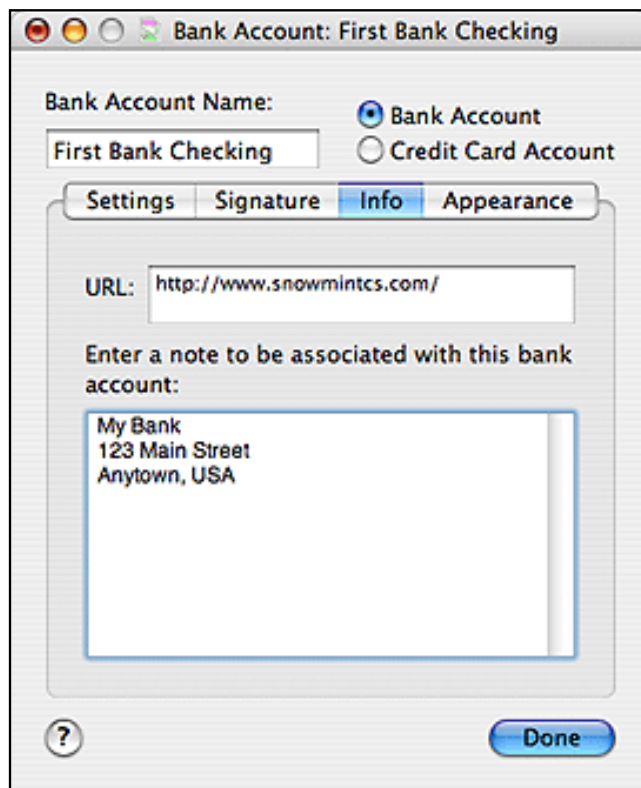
Bank Account: First Bank Checking

Bank Account Name:

First Bank Checking

Bank Account

Credit Card Account

Settings | Signature | Info | Appearance

URL: http://www.snowmintcs.com/

Enter a note to be associated with this bank account:

My Bank
123 Main Street
Anytown, USA

?

Done